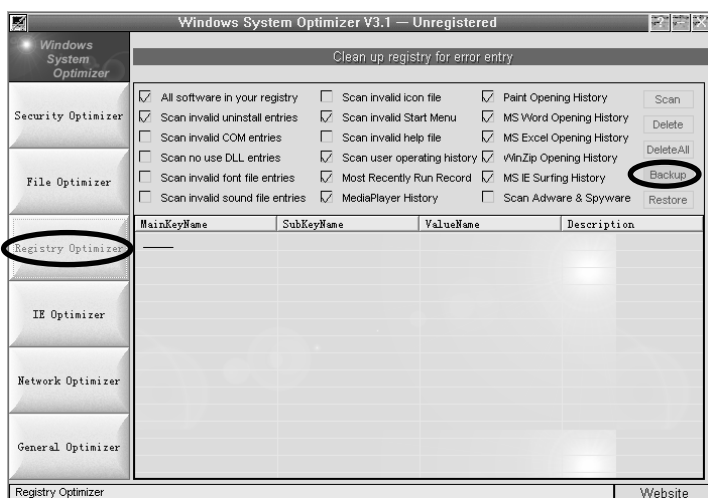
Windows System Optimizer V3.1 — Unregistered

Windows System Optimizer

Clean up registry for error entry

Security Optimizer

File Optimizer

Registry Optimizer

IE Optimizer

Network Optimizer

General Optimizer

All software in your registry
Scan invalid uninstall entries
Scan invalid COM entries
Scan no use DLL entries
Scan invalid font file entries
Scan invalid sound file entries

Scan invalid icon file
Scan invalid Start Menu
Scan invalid help file
Scan user operating history
Most Recently Run Record
MediaPlayer History

Paint Opening History
MS Word Opening History
MS Excel Opening History
WinZip Opening History
MS IE Surfing History
Scan Adware & Spyware

Scan
Delete
DeleteAll
Backup
Restore

| MainKeyName | SubKeyName | ValueName | Description |
|---|---|---|---|

Registry Optimizer

Website